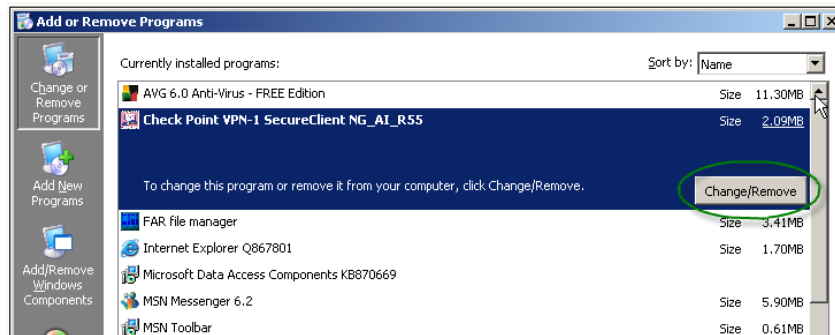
Add or Remove Programs

Change or Remove Programs

Add New Programs

Add/Remove Windows Components

Currently installed programs:

Sort by: Name

AVG 6.0 Anti-Virus - FREE Edition Size 11.30MB

Check Point VPN-1 SecureClient NG_AI_R55 Size 2.09MB

To change this program or remove it from your computer, click Change/Remove.

Change/Remove

FAR file manager Size 3.41MB

Internet Explorer Q867801 Size 1.70MB

Microsoft Data Access Components KB870669

MSN Messenger 6.2 Size 5.90MB

MSN Toolbar Size 0.61MB